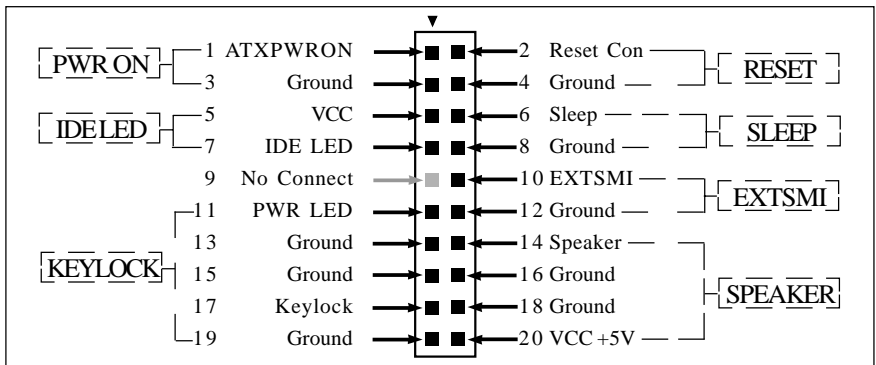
PWR ON
1 ATXPWRON
3 Ground
IDE LED
5 VCC
7 IDE LED
9 No Connect
11 PWR LED
KEYLOCK
13 Ground
15 Ground
17 Keylock
19 Ground

2 Reset Con
4 Ground
RESET
6 Sleep
8 Ground
SLEEP
10 EXTSMI
12 Ground
EXTSMI
14 Speaker
16 Ground
18 Ground
20 VCC +5V
SPEAKER